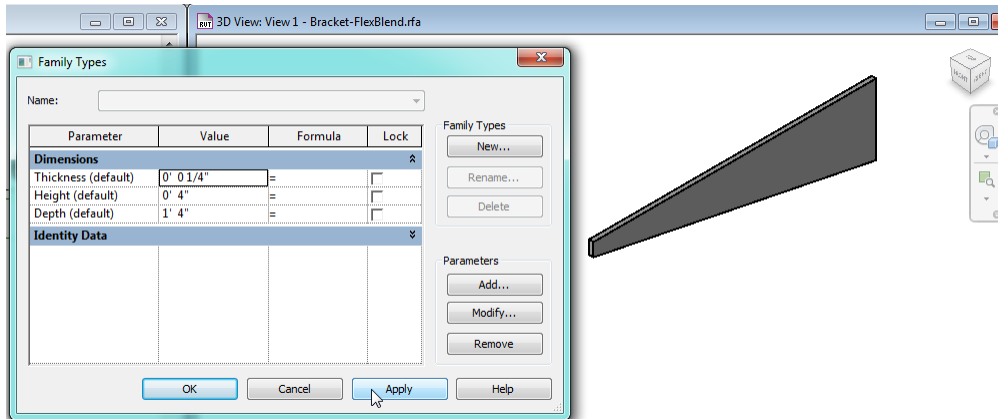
RVT 3D View: View 1 - Bracket-FlexBlend.rfa

Family Types

Name:

| Parameter | Value | Formula | Lock |
|---|---|---|---|
| Dimensions | | | |
| Thickness (default) | 0' 0 1/4" | = | |
| Height (default) | 0' 4" | = | |
| Depth (default) | 1' 4" | = | |
| Identity Data | | | |

Family Types
New...
Rename...
Delete

Parameters
Add...
Modify...
Remove

OK
Cancel
Apply
Help